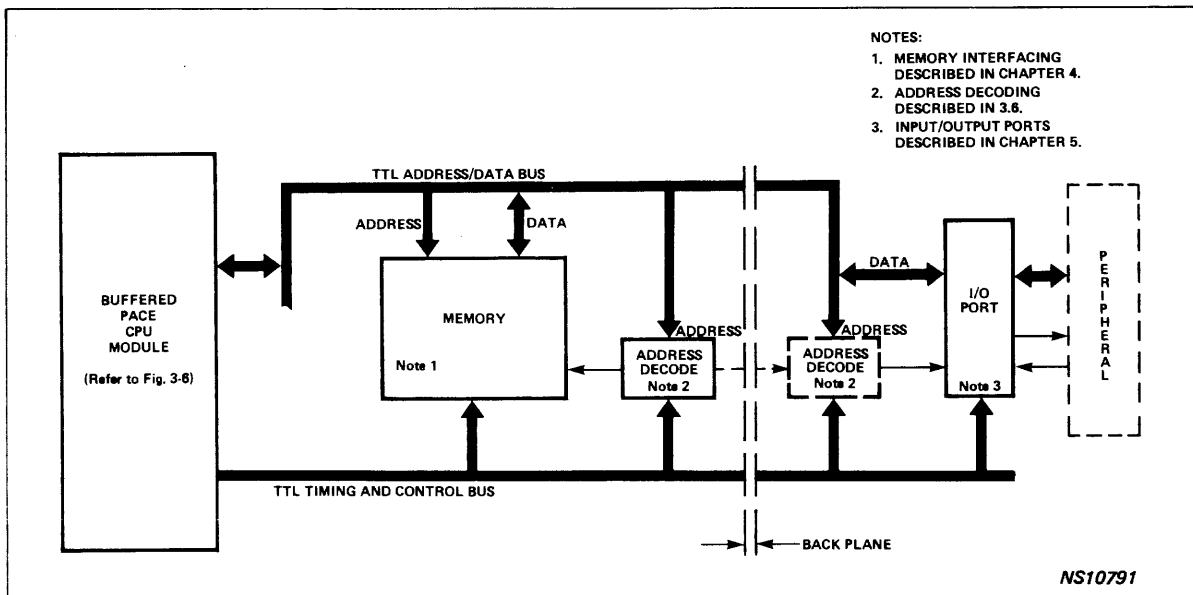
NOTES:
1. MEMORY INTERFACING DESCRIBED IN CHAPTER 4.
2. ADDRESS DECODING DESCRIBED IN 3.6.
3. INPUT/OUTPUT PORTS DESCRIBED IN CHAPTER 5.

TTL ADDRESS/DATA BUS

ADDRESS

DATA

BUFFERED PACE CPU MODULE

(Refer to Fig. 3-6)

MEMORY

Note 1

ADDRESS

ADDRESS DECODE Note 2

DATA

ADDRESS

ADDRESS DECODE Note 2

I/O PORT

Note 3

PERIPHERAL

TTL TIMING AND CONTROL BUS

BACK PLANE

NS10791